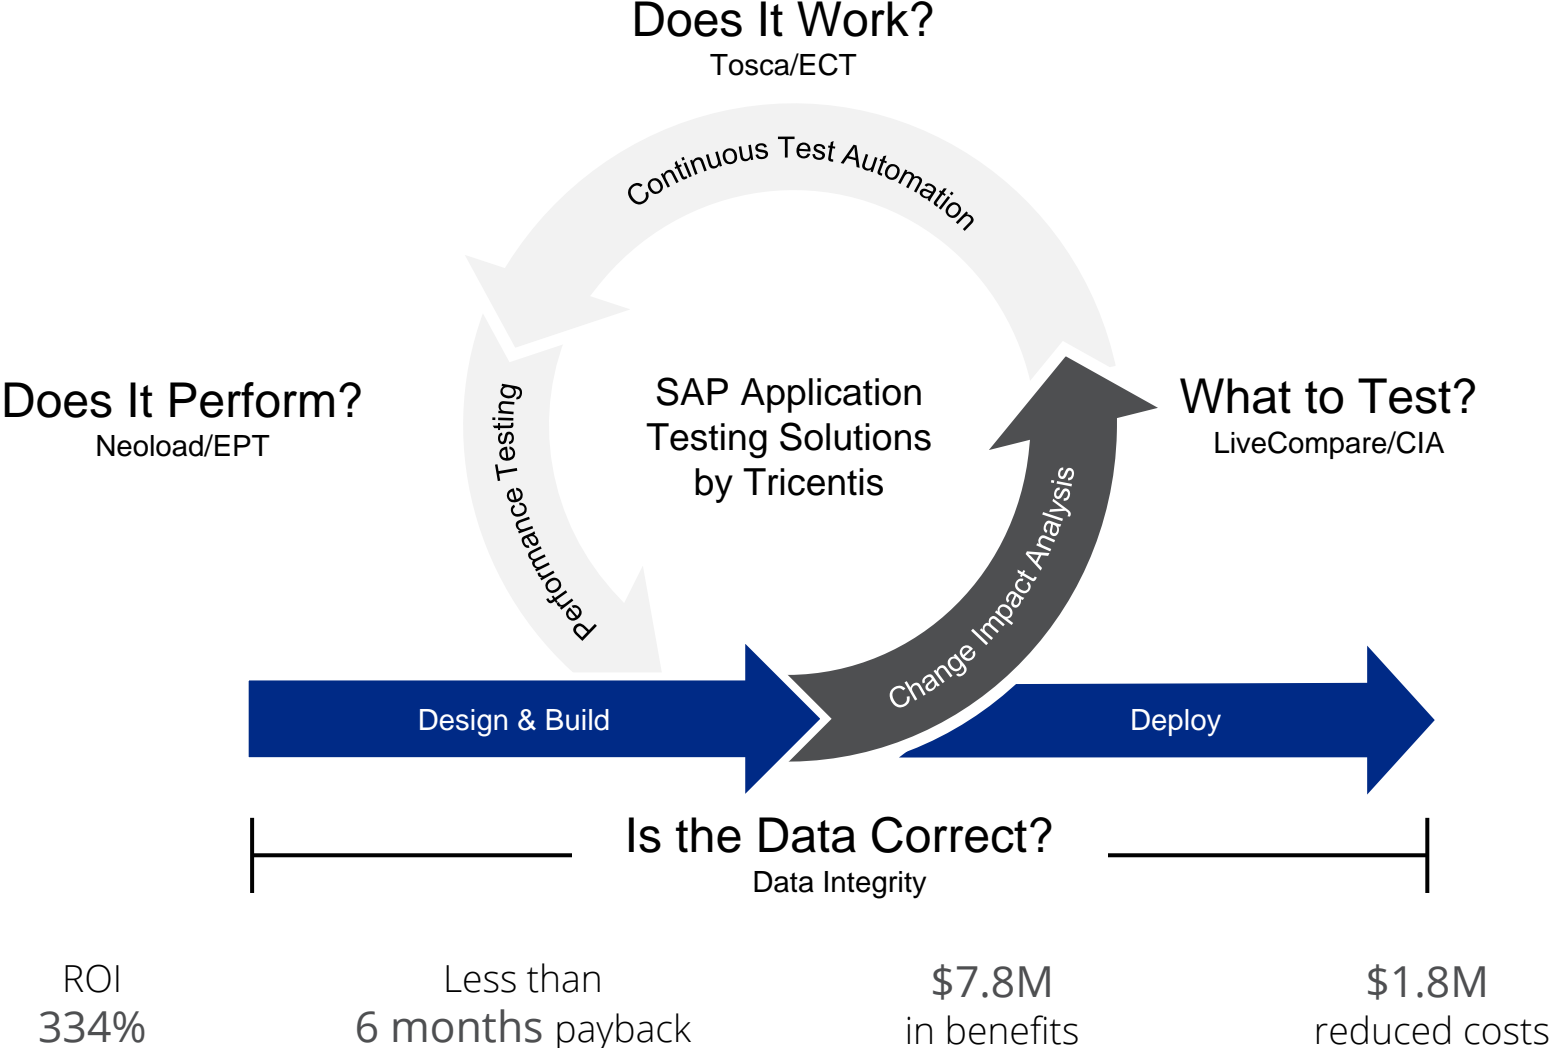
Does It Work?
Tosca/ECT

Continuous Test Automation

Does It Perform?
Neoload/EPT

Performance Testing

SAP Application Testing Solutions by Tricentis

What to Test?
LiveCompare/CIA

Change Impact Analysis

Design & Build

Deploy

Is the Data Correct?
Data Integrity

ROI
334%

Less than
6 months payback

$7.8M
in benefits

$1.8M
reduced costs